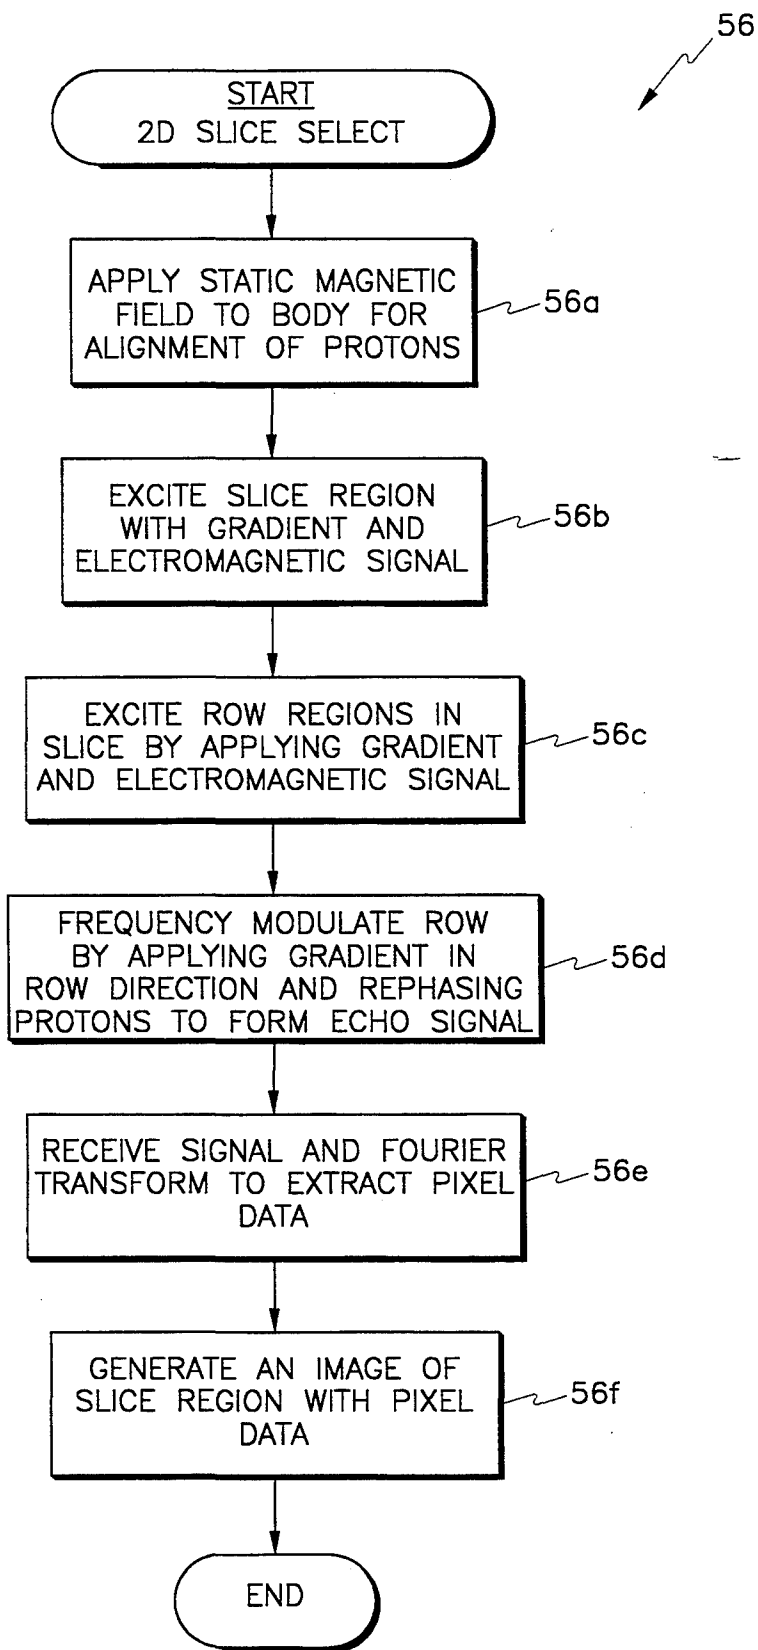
56

START
2D SLICE SELECT

APPLY STATIC MAGNETIC FIELD TO BODY FOR ALIGNMENT OF PROTONS

56a

EXCITE SLICE REGION WITH GRADIENT AND ELECTROMAGNETIC SIGNAL

56b

EXCITE ROW REGIONS IN SLICE BY APPLYING GRADIENT AND ELECTROMAGNETIC SIGNAL

56c

FREQUENCY MODULATE ROW BY APPLYING GRADIENT IN ROW DIRECTION AND REPHASING PROTONS TO FORM ECHO SIGNAL

56d

RECEIVE SIGNAL AND FOURIER TRANSFORM TO EXTRACT PIXEL DATA

56e

GENERATE AN IMAGE OF SLICE REGION WITH PIXEL DATA

56f

END